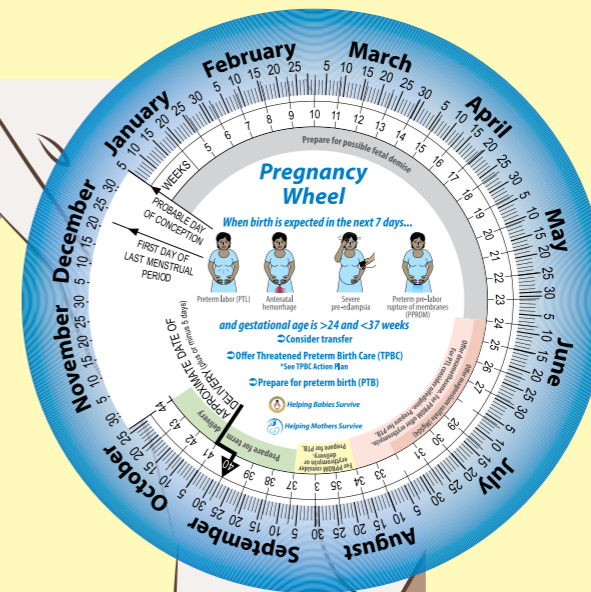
January 5 10 15 20 25 30
February 5 10 15 20 25
March 5 10 15 20 25 30
April 5 10 15 20 25 30
May 5 10 15 20 25 30
June 5 10 15 20 25 30
July 5 10 15 20 25 30
August 5 10 15 20 25 30
September 5 10 15 20 25 30
October 5 10 15 20 25 30
November 5 10 15 20 25 30
December 5 10 15 20 25 30

WEEKS
Prepare for possible fetal demise
5 6 7 8 9 10 11 12 13 14 15 16 17 18 19 20 21 22 23 24 25 26 27 28 29 30 31 32 33 34 35 36 37 38 39 40 41 42 43 44

PROBABLE DAY OF CONCEPTION
FIRST DAY OF LAST MENSTRUAL PERIOD
APPROXIMATE DATE OF DELIVERY (plus or minus 5 days)

Pregnancy Wheel

When birth is expected in the next 7 days...

Preterm labor (PTL)
Antenatal hemorrhage
Severe pre-eclampsia
Preterm pre-labor rupture of membranes (PPROM)

and gestational age is >24 and <37 weeks
Consider transfer
Offer Threatened Preterm Birth Care (TPBC)
*See TPBC Action Plan
Prepare for preterm birth (PTB)

Helping Babies Survive
Helping Mothers Survive

Prepare for term delivery
For PPROM consider delivery, erythromycin or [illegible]
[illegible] For PTL consider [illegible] For PPROM offer erythromycin. Prepare for PTB.